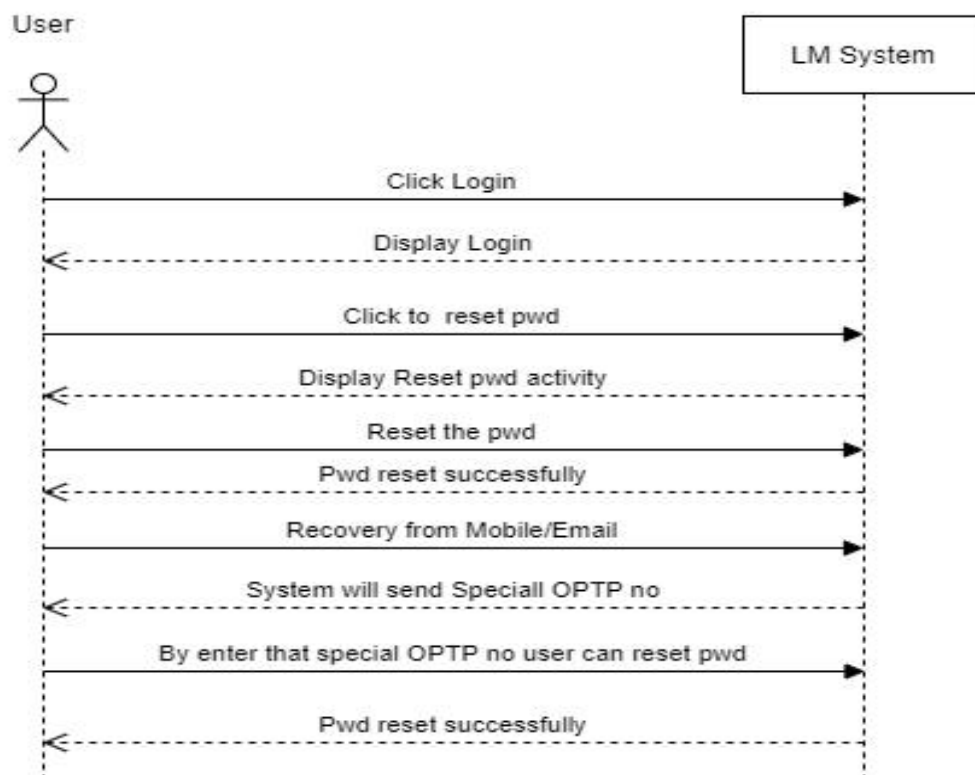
User

LM System

Click Login

Display Login

Click to reset pwd

Display Reset pwd activity

Reset the pwd

Pwd reset successfully

Recovery from Mobile/Email

System will send Speciall OPTP no

By enter that special OPTP no user can reset pwd

Pwd reset successfully